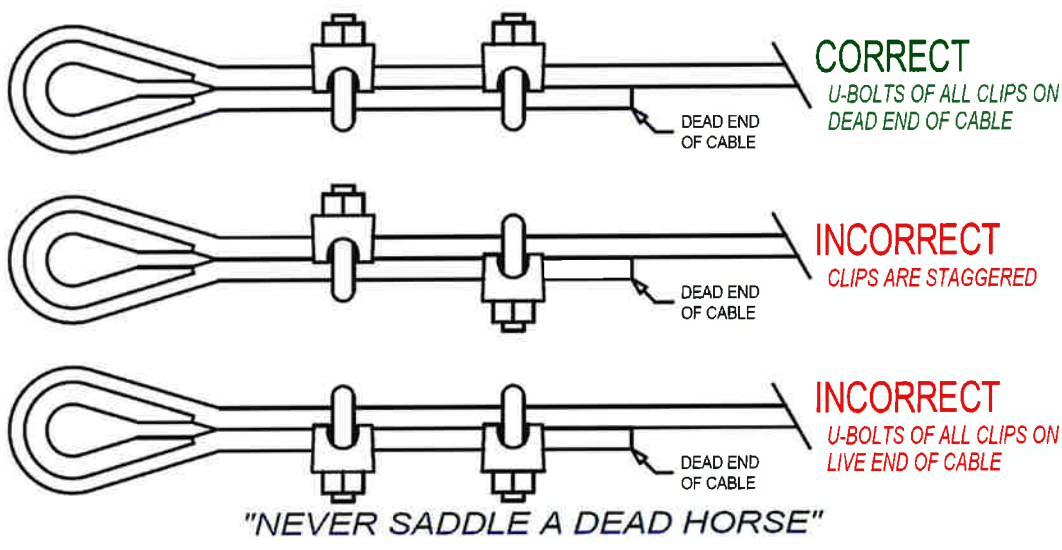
CORRECT
U-BOLTS OF ALL CLIPS ON DEAD END OF CABLE

DEAD END OF CABLE

INCORRECT
CLIPS ARE STAGGERED

DEAD END OF CABLE

INCORRECT
U-BOLTS OF ALL CLIPS ON LIVE END OF CABLE

DEAD END OF CABLE

"NEVER SADDLE A DEAD HORSE"